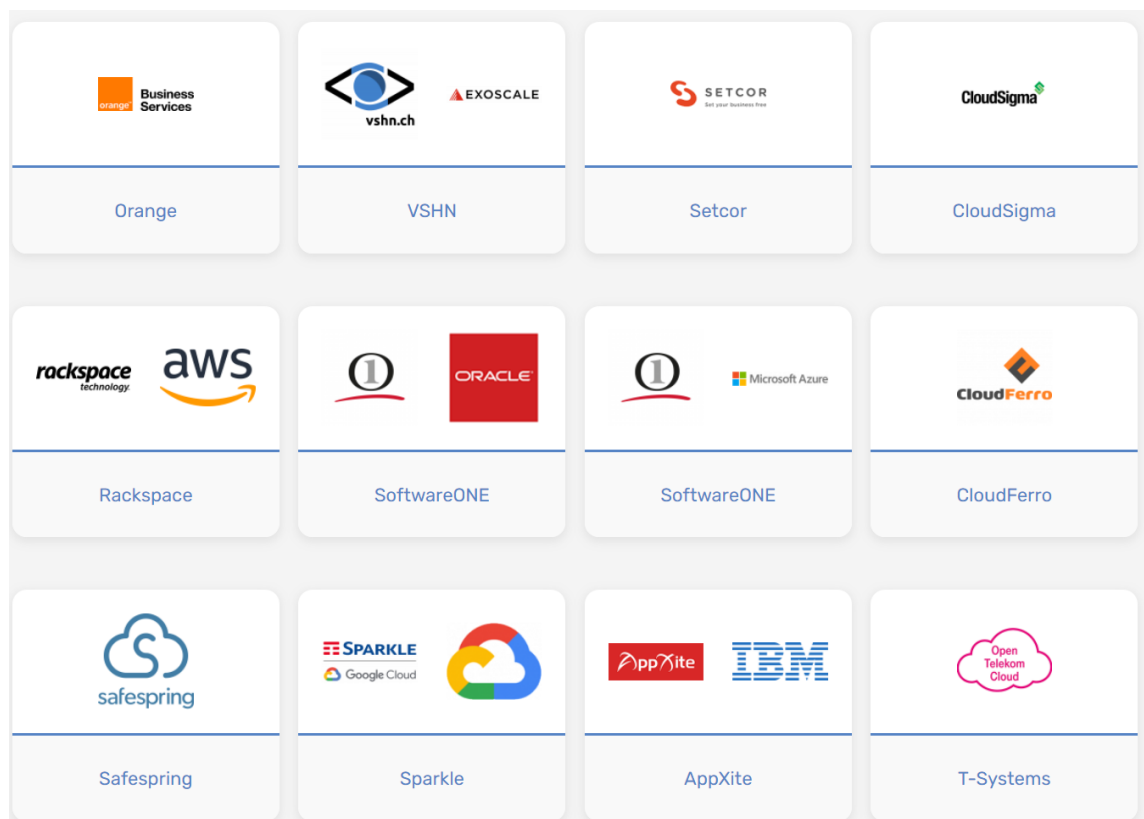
orange Business Services

Orange

vshn.ch EXOSCALE

VSHN

SETCOR Set your business free

Setcor

CloudSigma

CloudSigma

rackspace technology. aws

Rackspace

1 ORACLE

SoftwareONE

1 Microsoft Azure

SoftwareONE

CloudFerro

CloudFerro

safespring

Safespring

SPARKLE Google Cloud

Sparkle

AppXite IBM

AppXite

Open Telekom Cloud

T-Systems